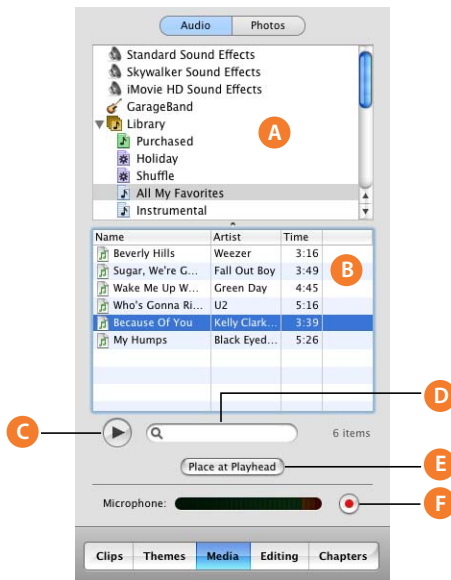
Audio Photos

Standard Sound Effects
Skywalker Sound Effects
iMovie HD Sound Effects
GarageBand
Library
Purchased
Holiday
Shuffle
All My Favorites
Instrumental

A

| Name | Artist | Time |
|---|---|---|
| Beverly Hills | Weezer | 3:16 |
| Sugar, We're G... | Fall Out Boy | 3:49 |
| Wake Me Up W... | Green Day | 4:45 |
| Who's Gonna Ri... | U2 | 5:16 |
| Because Of You | Kelly Clark... | 3:39 |
| My Humps | Black Eyed... | 5:26 |

B

C

D

6 items

Place at Playhead

E

Microphone:

F

Clips Themes Media Editing Chapters